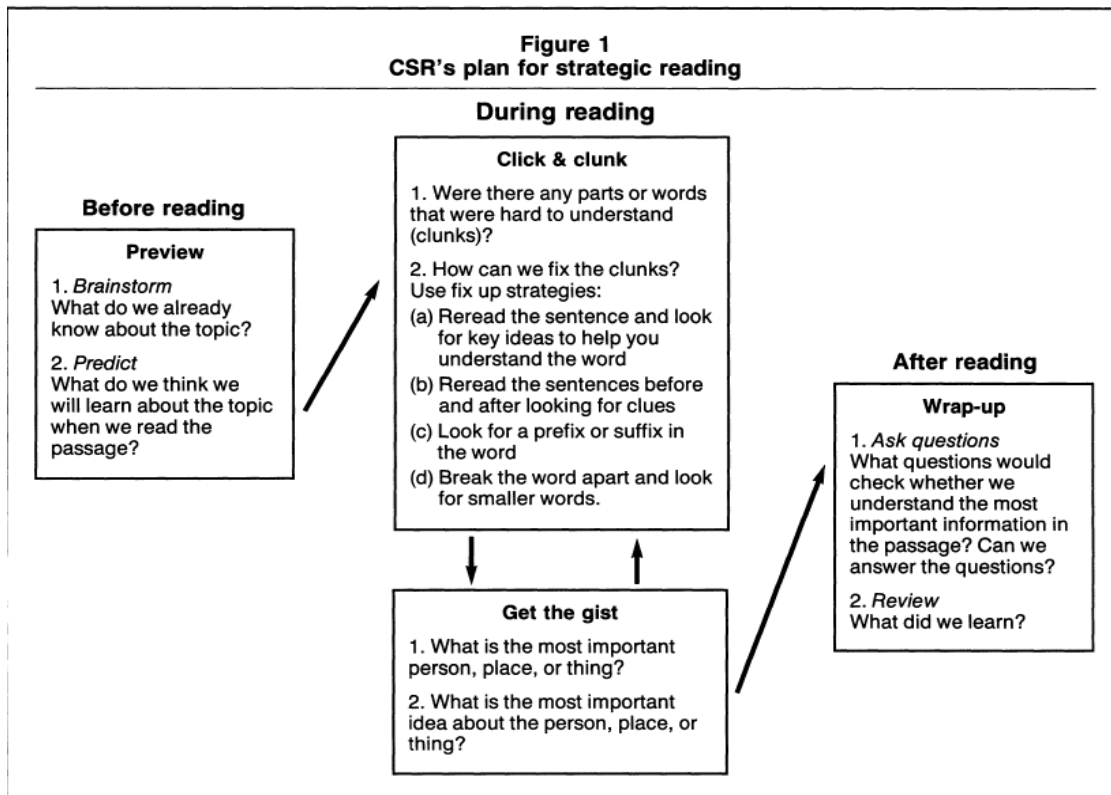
Figure 1
CSR's plan for strategic reading

During reading

Before reading

Preview

1. *Brainstorm*
What do we already know about the topic?

2. *Predict*
What do we think we will learn about the topic when we read the passage?

Click & clunk

1. Were there any parts or words that were hard to understand (clunks)?

2. How can we fix the clunks? Use fix up strategies:
(a) Reread the sentence and look for key ideas to help you understand the word
(b) Reread the sentences before and after looking for clues
(c) Look for a prefix or suffix in the word
(d) Break the word apart and look for smaller words.

Get the gist

1. What is the most important person, place, or thing?

2. What is the most important idea about the person, place, or thing?

After reading

Wrap-up

1. *Ask questions*
What questions would check whether we understand the most important information in the passage? Can we answer the questions?

2. *Review*
What did we learn?